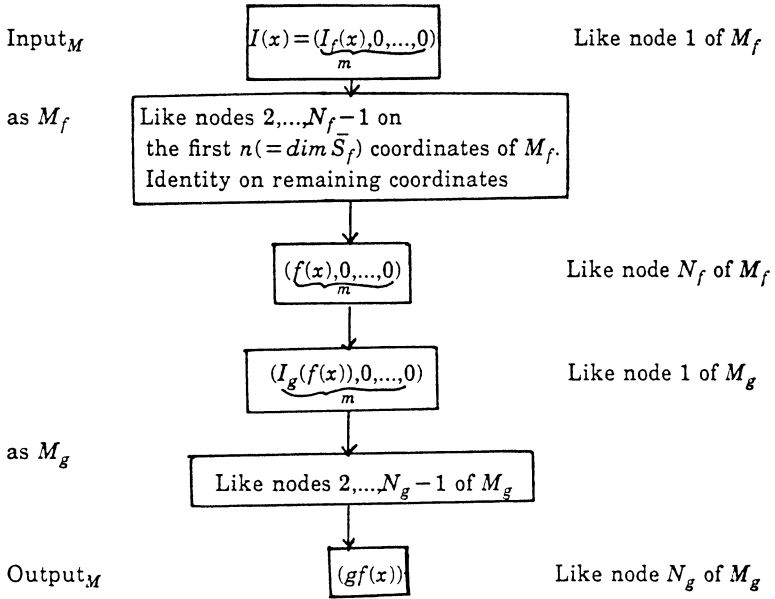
Input$_M$

$I(x)=(\underbrace{I_f(x),0,\dots,0}_{m})$

Like node 1 of $M_f$

as $M_f$

Like nodes $2,\dots,N_f-1$ on the first $n(=dim\,\bar{S}_f)$ coordinates of $M_f$. Identity on remaining coordinates

$(\underbrace{f(x),0,\dots,0}_{m})$

Like node $N_f$ of $M_f$

$(\underbrace{I_g(f(x)),0,\dots,0}_{m})$

Like node 1 of $M_g$

as $M_g$

Like nodes $2,\dots,N_g-1$ of $M_g$

Output$_M$

$(gf(x))$

Like node $N_g$ of $M_g$